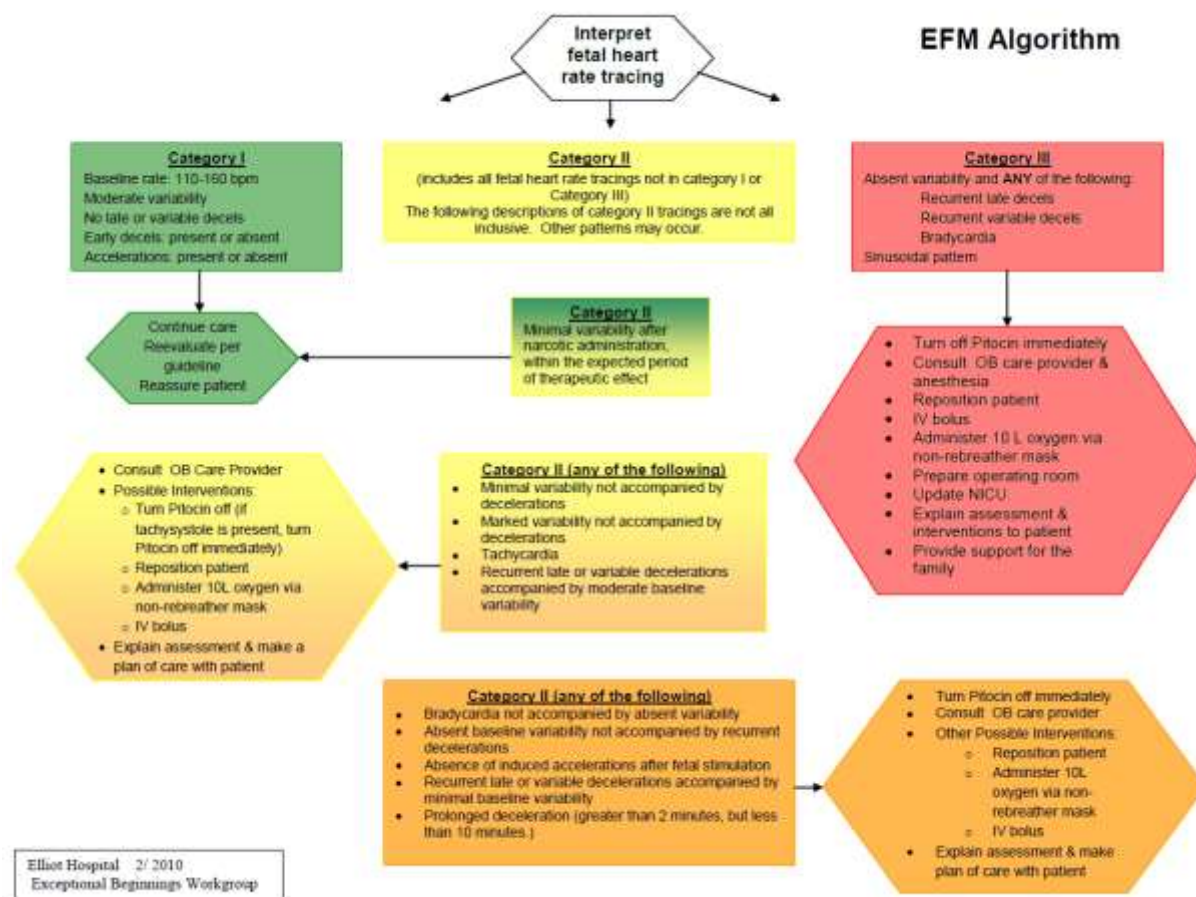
Interpret fetal heart rate tracing

EFM Algorithm

Category I
Baseline rate: 110-160 bpm
Moderate variability
No late or variable decels
Early decels: present or absent
Accelerations: present or absent

Category II
(includes all fetal heart rate tracings not in category I or Category III)
The following descriptions of category II tracings are not all inclusive. Other patterns may occur.

Category III
Absent variability and ANY of the following:
Recurrent late decels
Recurrent variable decels
Bradycardia
Sinusoidal pattern

Continue care
Reevaluate per guideline
Reassure patient

Category II
Minimal variability after narcotic administration, within the expected period of therapeutic effect

- Turn off Pitocin immediately
- Consult OB care provider & anesthesia
- Reposition patient
- IV bolus
- Administer 10 L oxygen via non-rebreather mask
- Prepare operating room
- Update NICU
- Explain assessment & interventions to patient
- Provide support for the family

- Consult OB Care Provider
- Possible Interventions:
  - Turn Pitocin off (if tachysystole is present, turn Pitocin off immediately)
  - Reposition patient
  - Administer 10L oxygen via non-rebreather mask
  - IV bolus
- Explain assessment & make a plan of care with patient

Category II (any of the following)
- Minimal variability not accompanied by decelerations
- Marked variability not accompanied by decelerations
- Tachycardia
- Recurrent late or variable decelerations accompanied by moderate baseline variability

Category II (any of the following)
- Bradycardia not accompanied by absent variability
- Absent baseline variability not accompanied by recurrent decelerations
- Absence of induced accelerations after fetal stimulation
- Recurrent late or variable decelerations accompanied by minimal baseline variability
- Prolonged deceleration (greater than 2 minutes, but less than 10 minutes.)

- Turn Pitocin off immediately
- Consult OB care provider
- Other Possible Interventions:
  - Reposition patient
  - Administer 10L oxygen via non-rebreather mask
  - IV bolus
- Explain assessment & make plan of care with patient

Elliot Hospital 2/ 2010
Exceptional Beginnings Workgroup